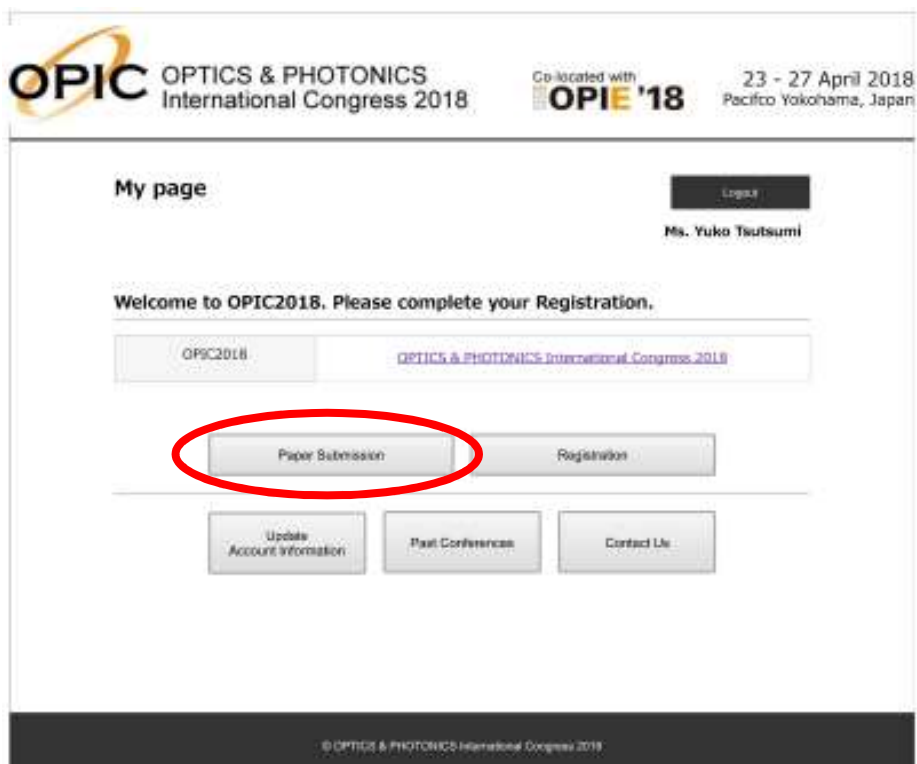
OPIC OPTICS & PHOTONICS International Congress 2018

Co-located with OPIE '18

23 - 27 April 2018
Pacifco Yokohama, Japan

My page

Logout

Ms. Yuko Tsutsumi

Welcome to OPIC2018. Please complete your Registration.

| OPIC2018 | OPTICS & PHOTONICS International Congress 2018 |
|---|---|

Paper Submission

Registration

Update Account Information

Past Conferences

Contact Us

© OPTICS & PHOTONICS International Congress 2018